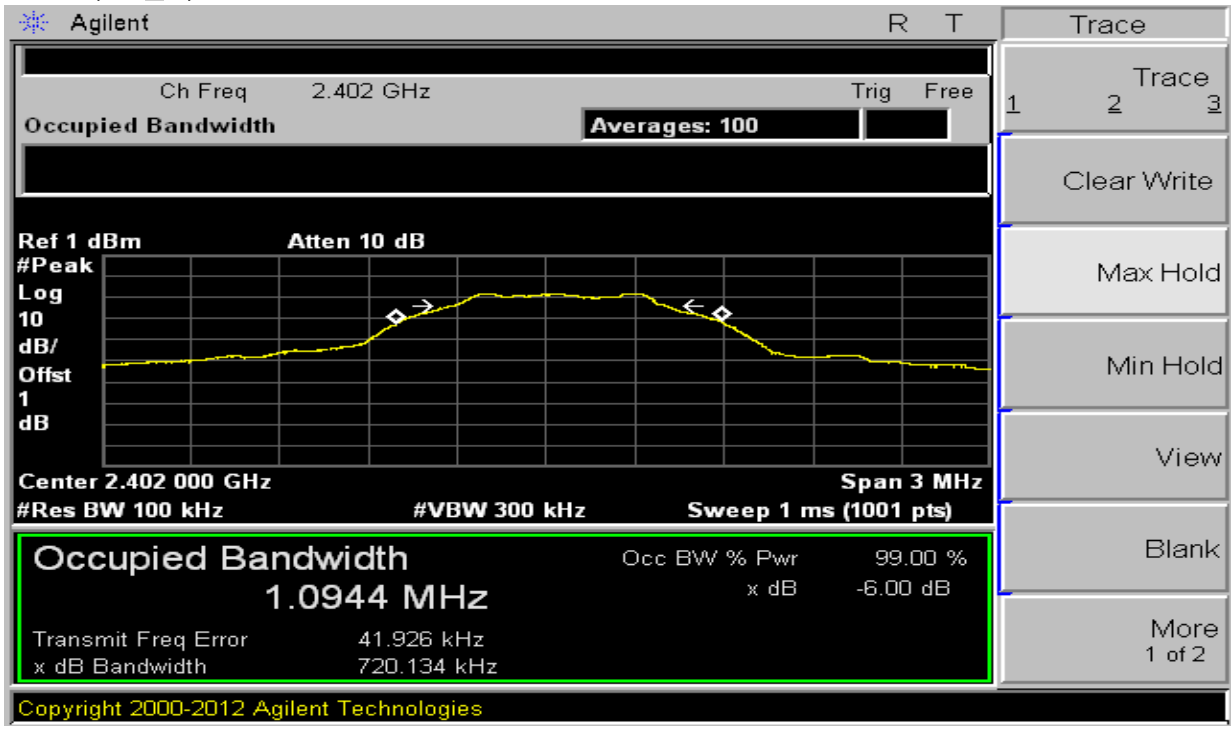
Agilent R T

Ch Freq 2.402 GHz Trig Free

Occupied Bandwidth Averages: 100

Ref 1 dBm Atten 10 dB

#Peak
Log
10
dB/
Offst
1
dB

Center 2.402 000 GHz Span 3 MHz

#Res BW 100 kHz #VBW 300 kHz Sweep 1 ms (1001 pts)

Occupied Bandwidth
1.0944 MHz

Occ BW % Pwr 99.00 %
x dB -6.00 dB

Transmit Freq Error 41.926 kHz
x dB Bandwidth 720.134 kHz

Copyright 2000-2012 Agilent Technologies

Trace

Trace
1 2 3

Clear Write

Max Hold

Min Hold

View

Blank

More
1 of 2